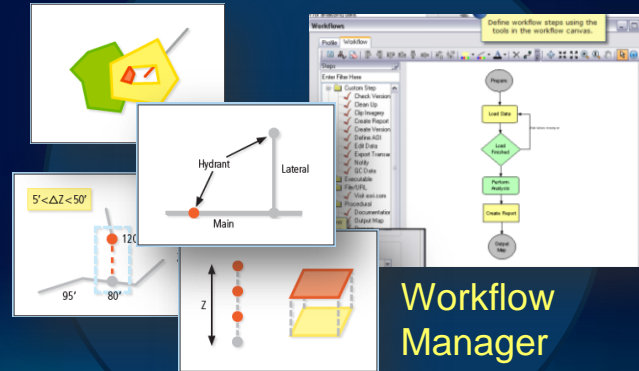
Define workflow steps using the tools in the workflow canvas.

Workflows

Profile Workflow

Steps

Enter Filter Here

Custom Steps
Check Version
Clean Up
Clip Imagery
Create Report
Create Version
Define AOI
Edit Data
Export Transac
Notify
QC Data
Executable
File/URL
Visit esri.com
Procedural
Documentation
Output Map

Prepare

Load Data

Load Finished

Perform Analysis

Create Report

Output Map

Hydrant

Lateral

Main

$5' < \Delta Z < 50'$

120

95'

80'

Z

Workflow Manager